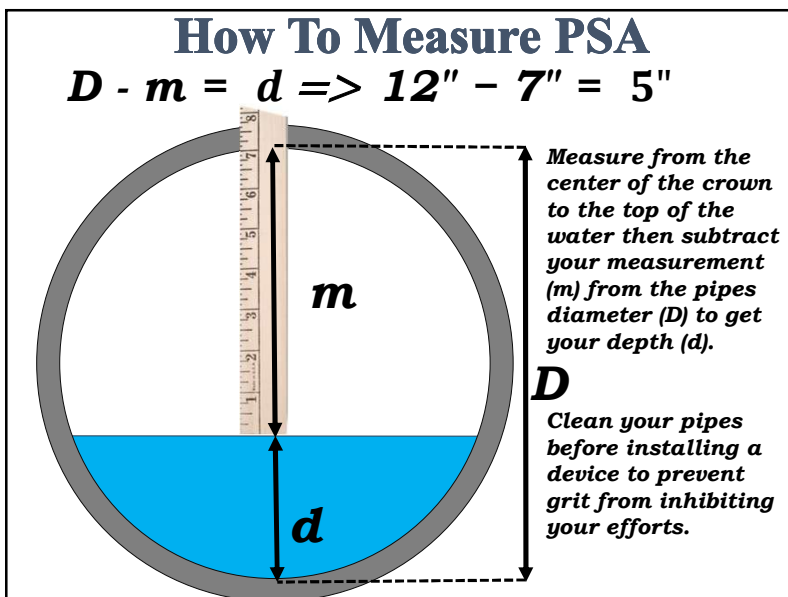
How To Measure PSA

D - m = d => 12" − 7" = 5"

8
7
6
5
4
3
2
1

m

d

Measure from the center of the crown to the top of the water then subtract your measurement (m) from the pipes diameter (D) to get your depth (d).

D

Clean your pipes before installing a device to prevent grit from inhibiting your efforts.